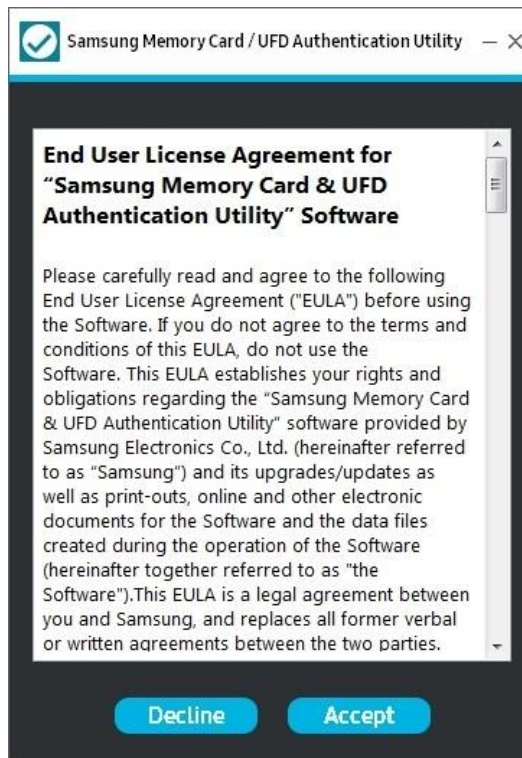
Samsung Memory Card / UFD Authentication Utility — ×

End User License Agreement for "Samsung Memory Card & UFD Authentication Utility" Software

Please carefully read and agree to the following End User License Agreement ("EULA") before using the Software. If you do not agree to the terms and conditions of this EULA, do not use the Software. This EULA establishes your rights and obligations regarding the "Samsung Memory Card & UFD Authentication Utility" software provided by Samsung Electronics Co., Ltd. (hereinafter referred to as "Samsung") and its upgrades/updates as well as print-outs, online and other electronic documents for the Software and the data files created during the operation of the Software (hereinafter together referred to as "the Software").This EULA is a legal agreement between you and Samsung, and replaces all former verbal or written agreements between the two parties.

Decline

Accept